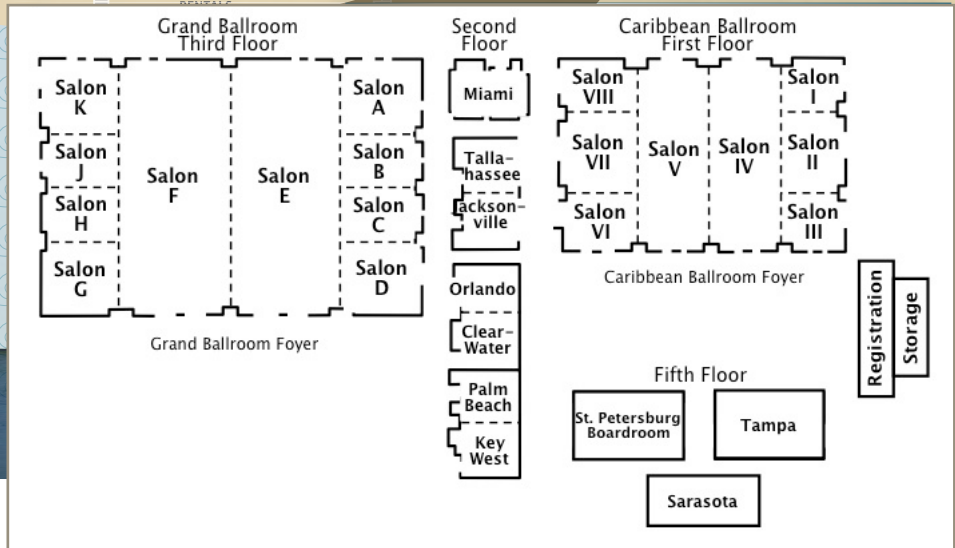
Grand Ballroom
Third Floor

Salon K
Salon J
Salon H
Salon G
Salon F
Salon E
Salon A
Salon B
Salon C
Salon D

Grand Ballroom Foyer

Second Floor

Miami
Tallahassee
Jacksonville
Orlando
Clear-Water
Palm Beach
Key West

Caribbean Ballroom
First Floor

Salon VIII
Salon VII
Salon VI
Salon V
Salon IV
Salon I
Salon II
Salon III

Caribbean Ballroom Foyer

Registration
Storage

Fifth Floor

St. Petersburg Boardroom
Tampa
Sarasota